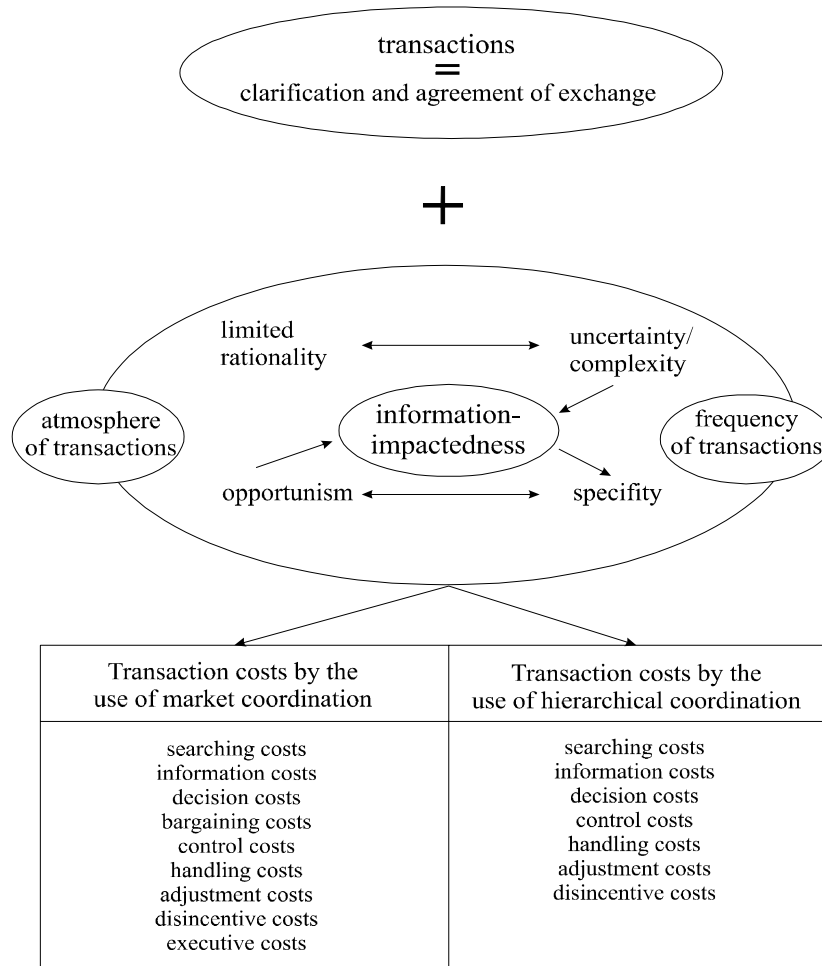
transactions
=
clarification and agreement of exchange

+

limited rationality

uncertainty/ complexity

atmosphere of transactions

information-impactedness

frequency of transactions

opportunism

specifity

| Transaction costs by the use of market coordination | Transaction costs by the use of hierarchical coordination |
|---|---|
| searching costs<br>information costs<br>decision costs<br>bargaining costs<br>control costs<br>handling costs<br>adjustment costs<br>disincentive costs<br>executive costs | searching costs<br>information costs<br>decision costs<br>control costs<br>handling costs<br>adjustment costs<br>disincentive costs |